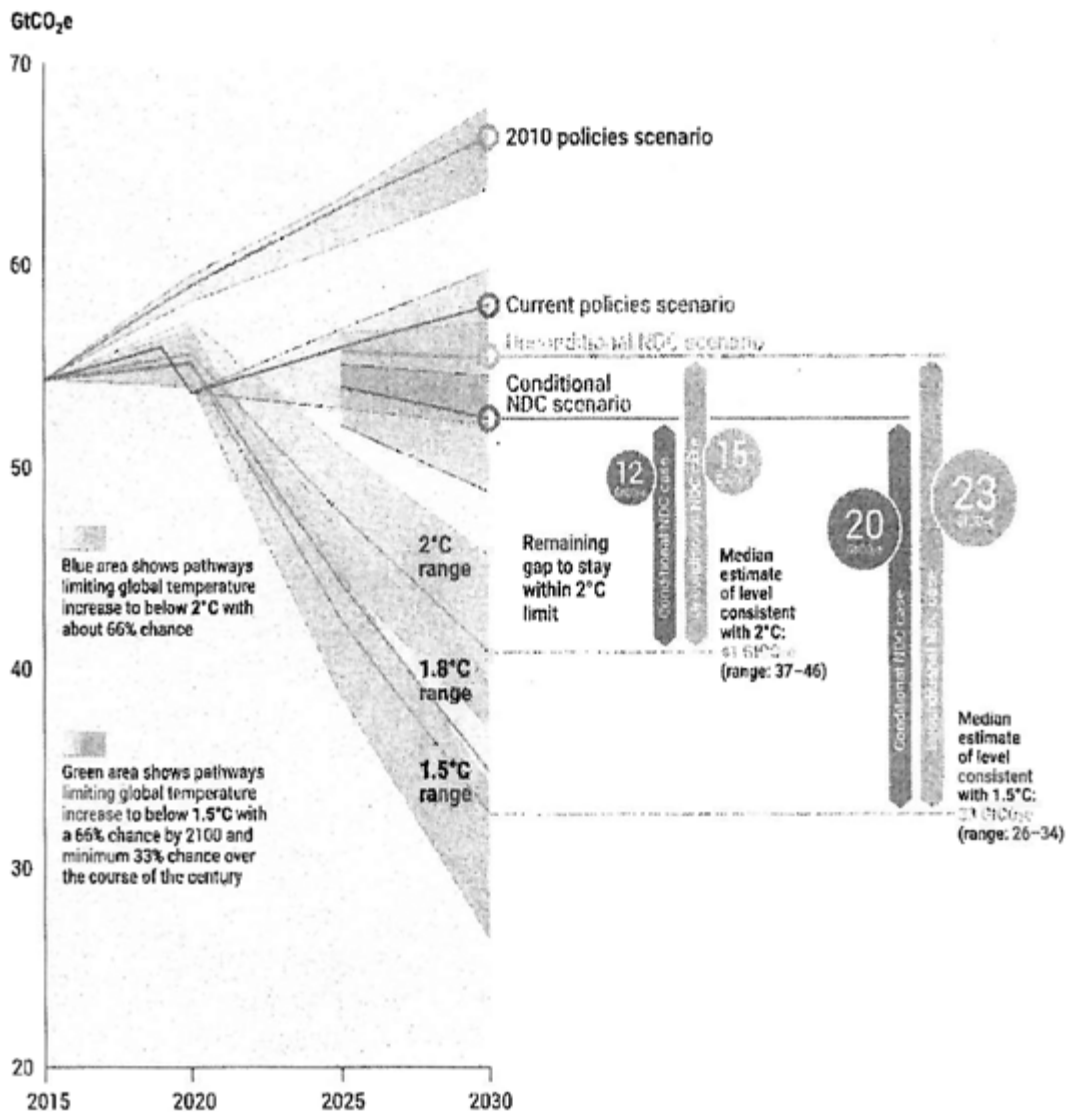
GtCO$_2$e

70

60

50

40

30

20

2015 2020 2025 2030

2010 policies scenario

Current policies scenario

Unconditional NDC scenario

Conditional NDC scenario

12 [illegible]

15 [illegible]

20 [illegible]

23 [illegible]

Conditional NDC case

Unconditional NDC case

Conditional NDC case

Unconditional NDC case

Blue area shows pathways limiting global temperature increase to below 2°C with about 66% chance

Green area shows pathways limiting global temperature increase to below 1.5°C with a 66% chance by 2100 and minimum 33% chance over the course of the century

2°C range

1.8°C range

1.5°C range

Remaining gap to stay within 2°C limit

Median estimate of level consistent with 2°C: 41 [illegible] (range: 37–46)

Median estimate of level consistent with 1.5°C: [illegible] (range: 26–34)